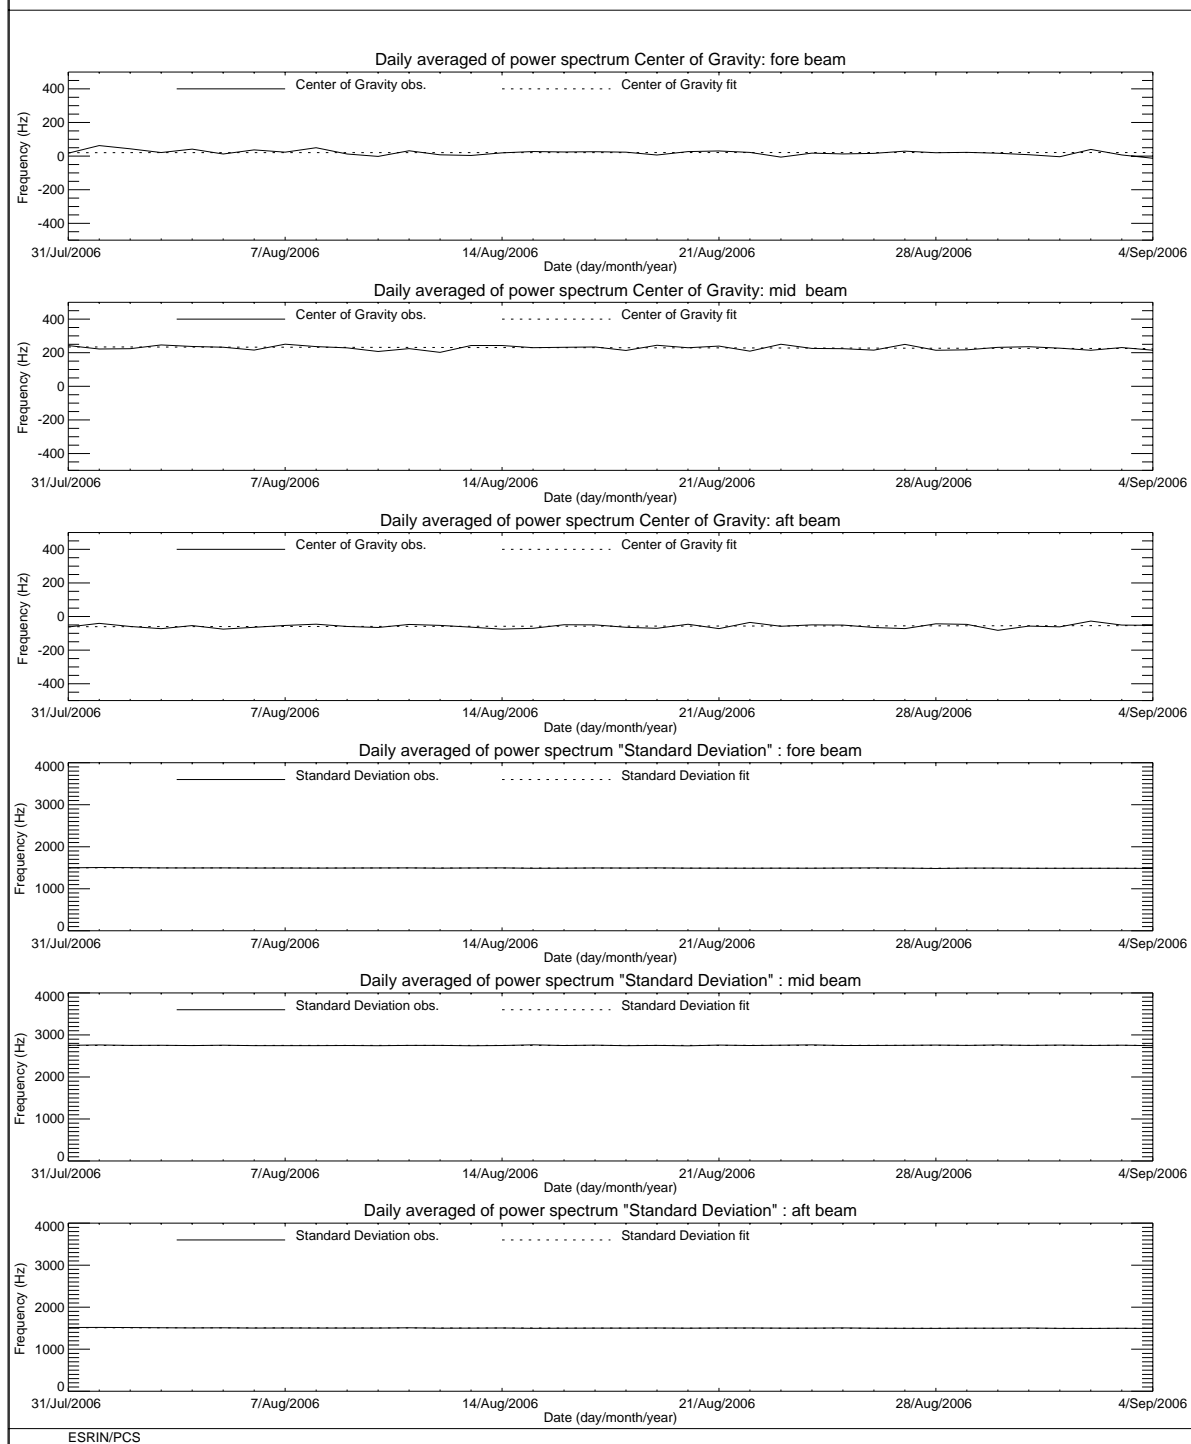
Daily averaged of power spectrum Center of Gravity: fore beam

Center of Gravity obs.
Center of Gravity fit

400
200
0
-200
-400
Frequency (Hz)

31/Jul/2006
7/Aug/2006
14/Aug/2006
21/Aug/2006
28/Aug/2006
4/Sep/2006
Date (day/month/year)

Daily averaged of power spectrum Center of Gravity: mid beam

Center of Gravity obs.
Center of Gravity fit

400
200
0
-200
-400
Frequency (Hz)

31/Jul/2006
7/Aug/2006
14/Aug/2006
21/Aug/2006
28/Aug/2006
4/Sep/2006
Date (day/month/year)

Daily averaged of power spectrum Center of Gravity: aft beam

Center of Gravity obs.
Center of Gravity fit

400
200
0
-200
-400
Frequency (Hz)

31/Jul/2006
7/Aug/2006
14/Aug/2006
21/Aug/2006
28/Aug/2006
4/Sep/2006
Date (day/month/year)

Daily averaged of power spectrum "Standard Deviation" : fore beam

Standard Deviation obs.
Standard Deviation fit

4000
3000
2000
1000
0
Frequency (Hz)

31/Jul/2006
7/Aug/2006
14/Aug/2006
21/Aug/2006
28/Aug/2006
4/Sep/2006
Date (day/month/year)

Daily averaged of power spectrum "Standard Deviation" : mid beam

Standard Deviation obs.
Standard Deviation fit

4000
3000
2000
1000
0
Frequency (Hz)

31/Jul/2006
7/Aug/2006
14/Aug/2006
21/Aug/2006
28/Aug/2006
4/Sep/2006
Date (day/month/year)

Daily averaged of power spectrum "Standard Deviation" : aft beam

Standard Deviation obs.
Standard Deviation fit

4000
3000
2000
1000
0
Frequency (Hz)

31/Jul/2006
7/Aug/2006
14/Aug/2006
21/Aug/2006
28/Aug/2006
4/Sep/2006
Date (day/month/year)

ESRIN/PCS